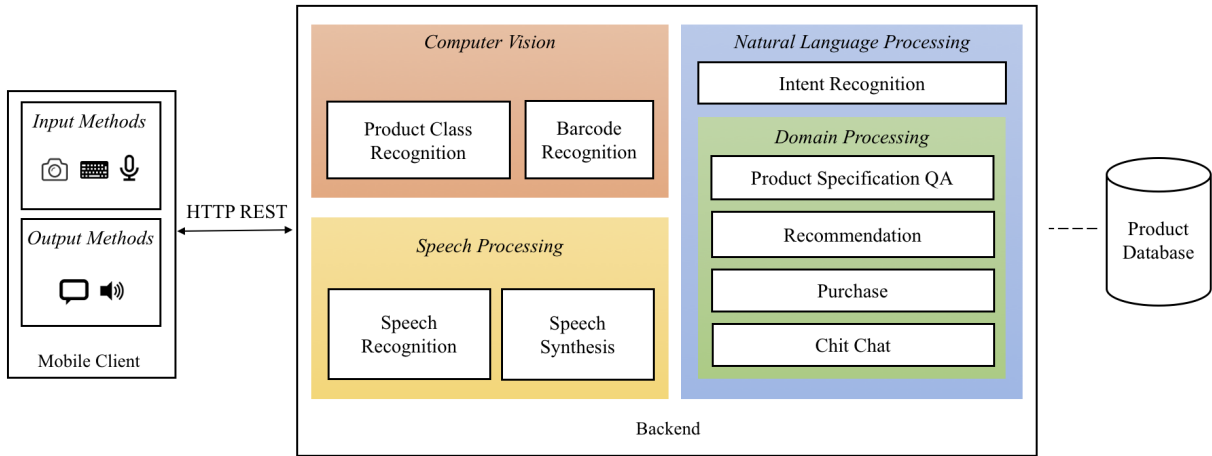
Input Methods

Output Methods

Mobile Client

HTTP REST

Computer Vision

Product Class Recognition

Barcode Recognition

Speech Processing

Speech Recognition

Speech Synthesis

Natural Language Processing

Intent Recognition

Domain Processing

Product Specification QA

Recommendation

Purchase

Chit Chat

Backend

Product Database